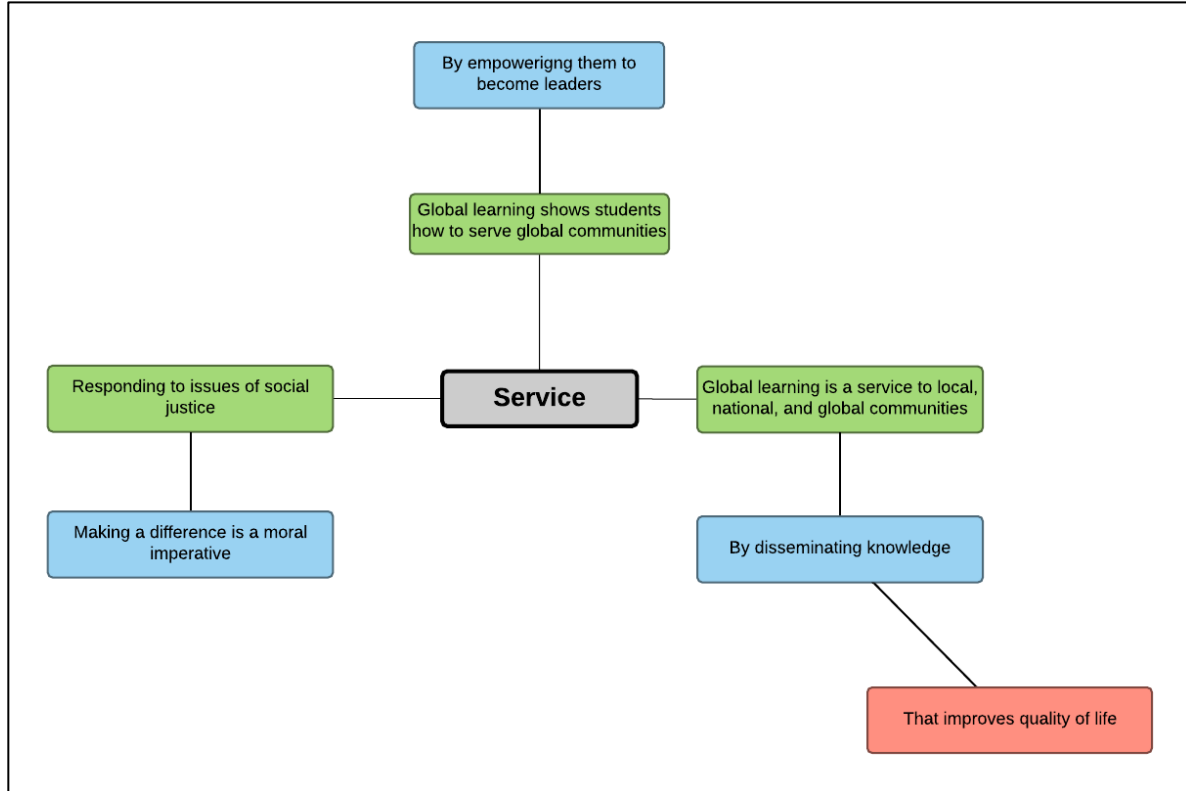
By empowerigng them to become leaders

Global learning shows students how to serve global communities

Responding to issues of social justice

Service

Global learning is a service to local, national, and global communities

Making a difference is a moral imperative

By disseminating knowledge

That improves quality of life